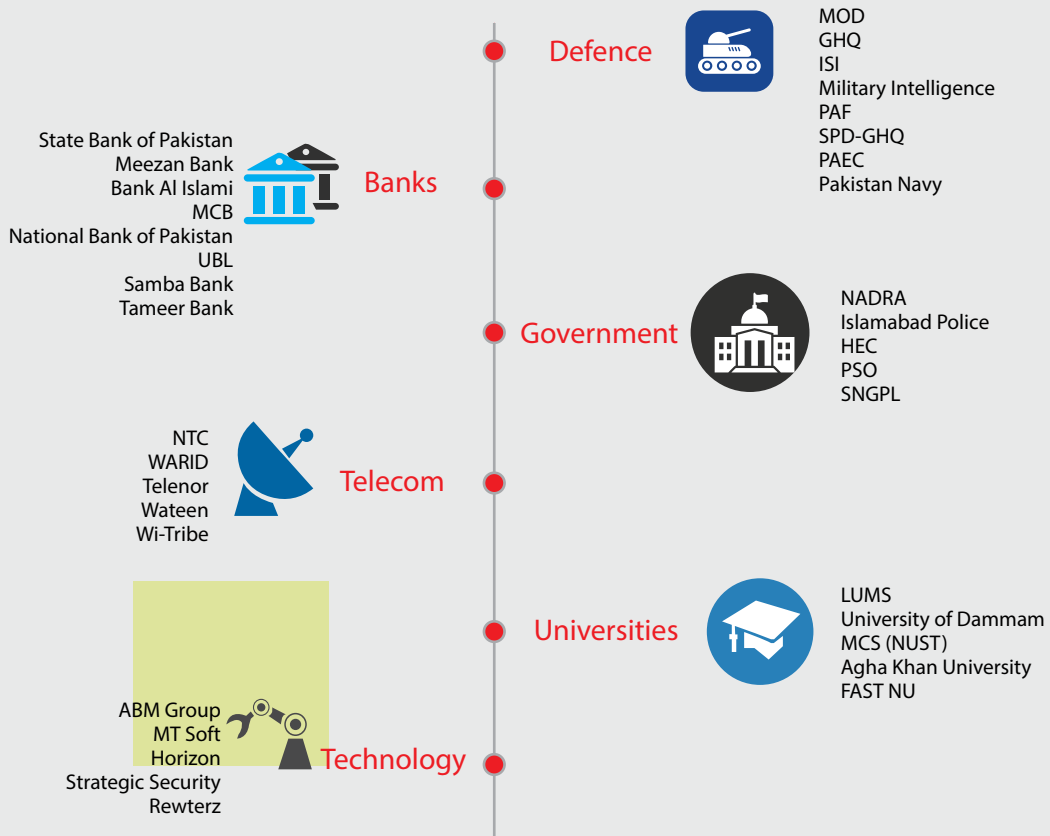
Defence

MOD
GHQ
ISI
Military Intelligence
PAF
SPD-GHQ
PAEC
Pakistan Navy

State Bank of Pakistan
Meezan Bank
Bank Al Islami
MCB
National Bank of Pakistan
UBL
Samba Bank
Tameer Bank

Banks

Government

NADRA
Islamabad Police
HEC
PSO
SNGPL

NTC
WARID
Telenor
Wateen
Wi-Tribe

Telecom

Universities

LUMS
University of Dammam
MCS (NUST)
Agha Khan University
FAST NU

ABM Group
MT Soft
Horizon
Strategic Security
Rewterz

Technology